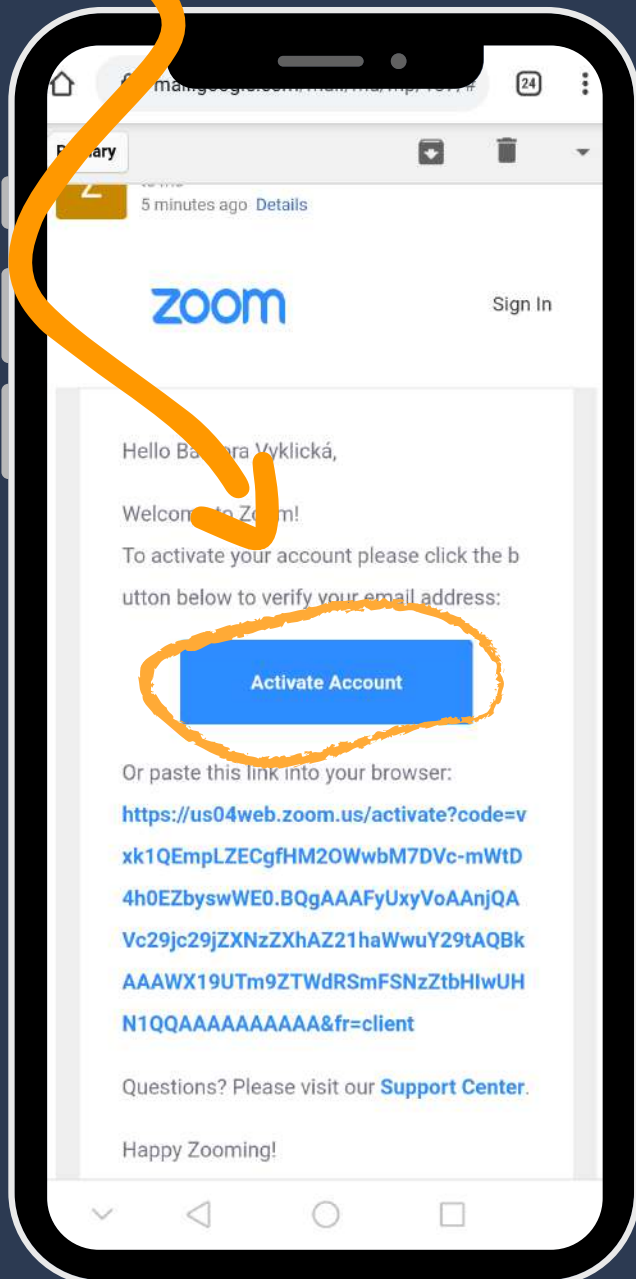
mail.google.com/mail/mu/mp/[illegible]

24

P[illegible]ary

Z

5 minutes ago Details

zoom

Sign In

Hello Ba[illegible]ara Vyklická,

Welcom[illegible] Zo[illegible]m!

To activate your account please click the button below to verify your email address:

Activate Account

Or paste this link into your browser:

https://us04web.zoom.us/activate?code=vxk1QEmpLZECgfHM2OWwbM7DVc-mWtD4h0EZbyswWE0.BQgAAAFyUxyVoAAnjQAVc29jc29jZXNzZXhAZ21haWwuY29tAQBkAAAWX19UTm9ZTWdRSmFSNzZtbHIwUHN1QQAAAAAAAAAA&fr=client

Questions? Please visit our Support Center.

Happy Zooming!